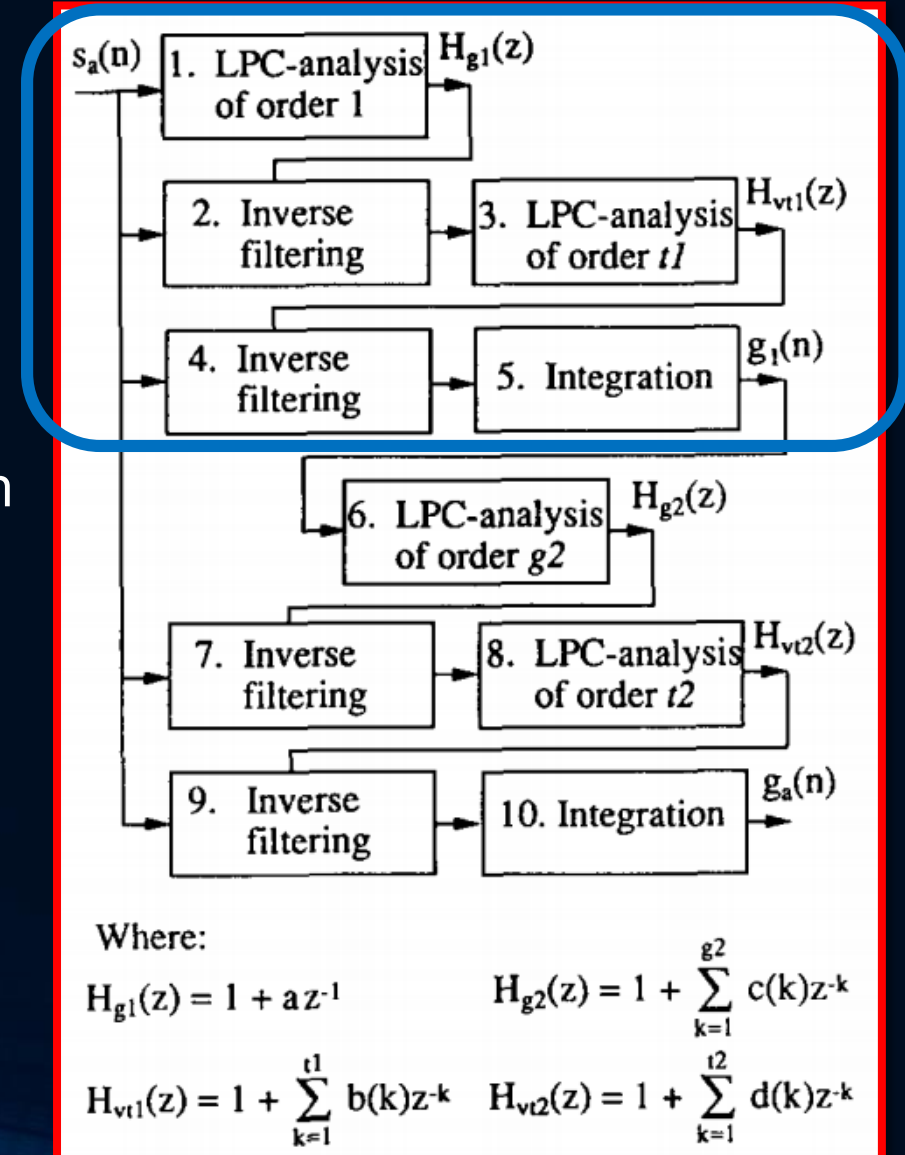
$s_a(n)$

1. LPC-analysis of order 1

$H_{g1}(z)$

2. Inverse filtering

3. LPC-analysis of order $t1$

$H_{vt1}(z)$

4. Inverse filtering

5. Integration

$g_1(n)$

6. LPC-analysis of order $g2$

$H_{g2}(z)$

7. Inverse filtering

8. LPC-analysis of order $t2$

$H_{vt2}(z)$

9. Inverse filtering

10. Integration

$g_a(n)$

n

Where:

$H_{g1}(z) = 1 + az^{-1}$

$H_{g2}(z) = 1 + \sum_{k=1}^{g2} c(k)z^{-k}$

$H_{vt1}(z) = 1 + \sum_{k=1}^{t1} b(k)z^{-k}$

$H_{vt2}(z) = 1 + \sum_{k=1}^{t2} d(k)z^{-k}$